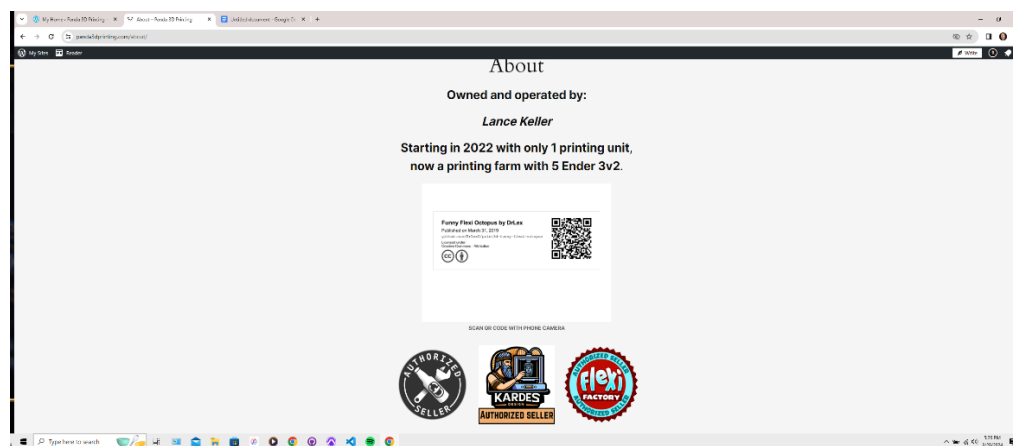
My Home - Panda 3D Printing
About - Panda 3D Printing
Untitled document - Google D
panda3dprinting.com/about/
My Sites
Reader
Write

About

Owned and operated by:

Lance Keller

Starting in 2022 with only 1 printing unit, now a printing farm with 5 Ender 3v2.

Funny Flexi Octopus by DrLex
Published on March 31, 2019
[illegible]
Licensed under
Creative Commons - Attribution

SCAN QR CODE WITH PHONE CAMERA

AUTHORIZED SELLER

KARDES DESIGN
AUTHORIZED SELLER

AUTHORIZED SELLER
Flexi
FACTORY
AUTHORIZED SELLER

Type here to search